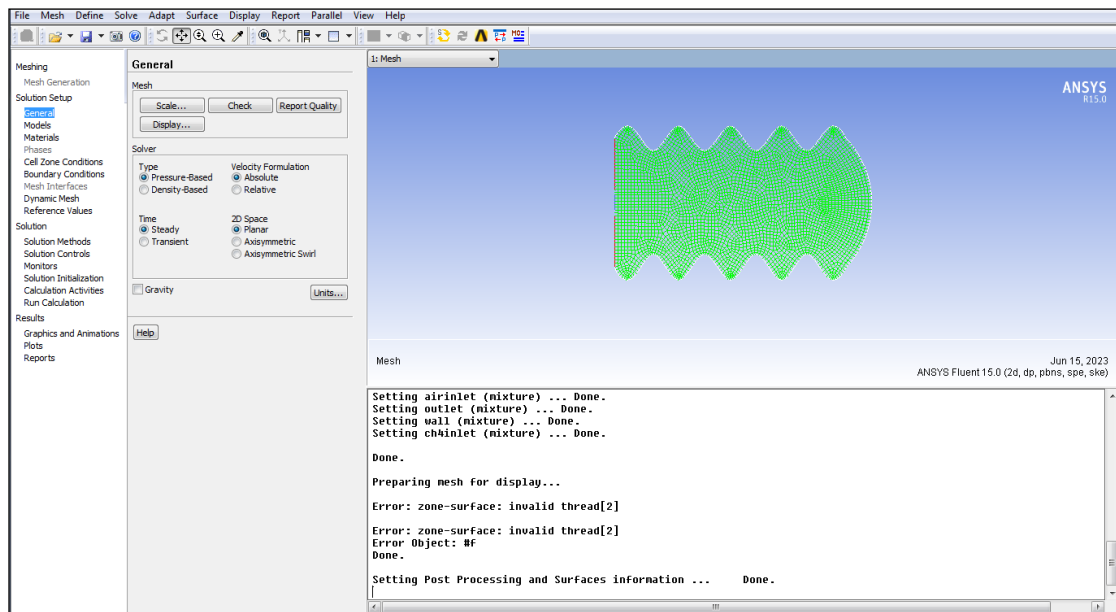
File Mesh Define Solve Adapt Surface Display Report Parallel View Help

Meshing
Mesh Generation
Solution Setup
General
Models
Materials
Phases
Cell Zone Conditions
Boundary Conditions
Mesh Interfaces
Dynamic Mesh
Reference Values
Solution
Solution Methods
Solution Controls
Monitors
Solution Initialization
Calculation Activities
Run Calculation
Results
Graphics and Animations
Plots
Reports

General
Mesh
Scale... Check Report Quality
Display...
Solver
Type
Pressure-Based
Density-Based
Velocity Formulation
Absolute
Relative
Time
Steady
Transient
2D Space
Planar
Axisymmetric
Axisymmetric Swirl
Gravity
Units...
Help

1: Mesh
ANSYS
R15.0
Mesh
Jun 15, 2023
ANSYS Fluent 15.0 (2d, dp, pbns, spe, ske)

Setting airinlet (mixture) ... Done.
Setting outlet (mixture) ... Done.
Setting wall (mixture) ... Done.
Setting ch4inlet (mixture) ... Done.

Done.

Preparing mesh for display...

Error: zone-surface: invalid thread[2]

Error: zone-surface: invalid thread[2]
Error Object: #f
Done.

Setting Post Processing and Surfaces information ... Done.